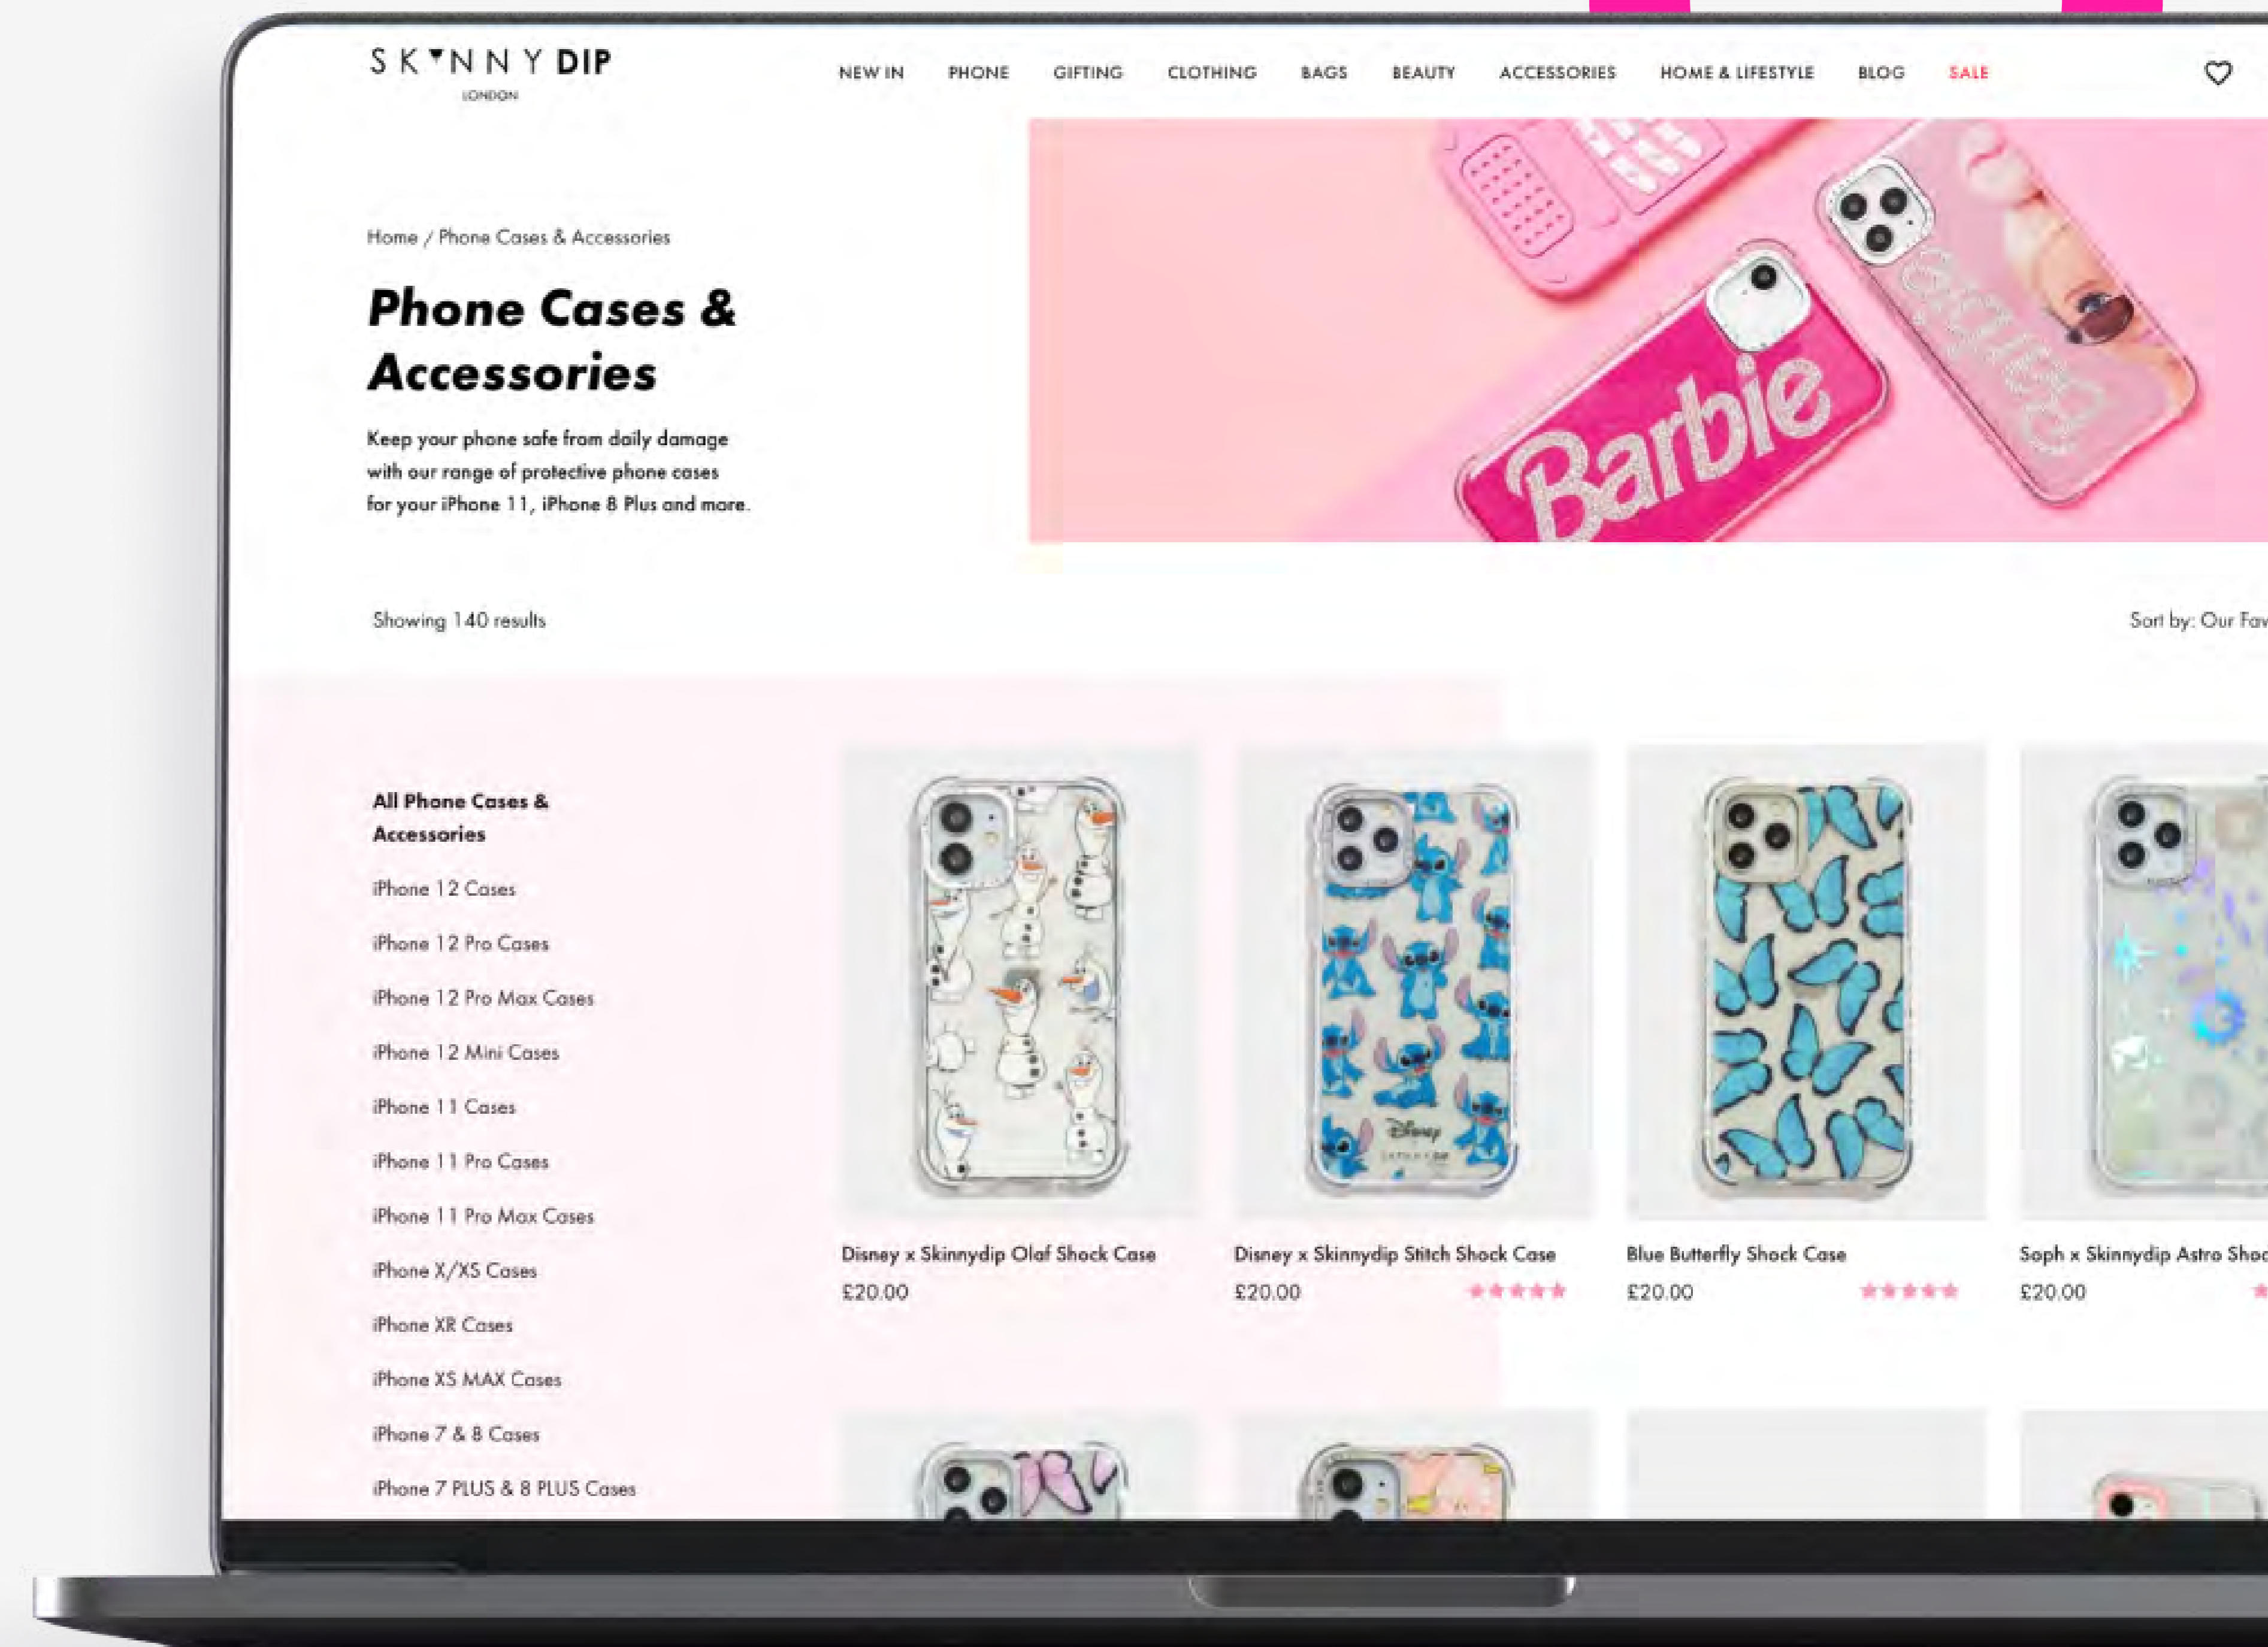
SKINNY DIP
LONDON

NEW IN PHONE GIFTING CLOTHING BAGS BEAUTY ACCESSORIES HOME & LIFESTYLE BLOG SALE

Home / Phone Cases & Accessories

Phone Cases & Accessories

Keep your phone safe from daily damage with our range of protective phone cases for your iPhone 11, iPhone 8 Plus and more.

Barbie

Showing 140 results

Sort by: Our Fav

All Phone Cases & Accessories

iPhone 12 Cases

iPhone 12 Pro Cases

iPhone 12 Pro Max Cases

iPhone 12 Mini Cases

iPhone 11 Cases

iPhone 11 Pro Cases

iPhone 11 Pro Max Cases

iPhone X/XS Cases

iPhone XR Cases

iPhone XS MAX Cases

iPhone 7 & 8 Cases

iPhone 7 PLUS & 8 PLUS Cases

Disney x Skinnydip Olaf Shock Case
£20.00

Disney x Skinnydip Stitch Shock Case
£20.00

Blue Butterfly Shock Case
£20.00

Soph x Skinnydip Astro Shoc
£20.00